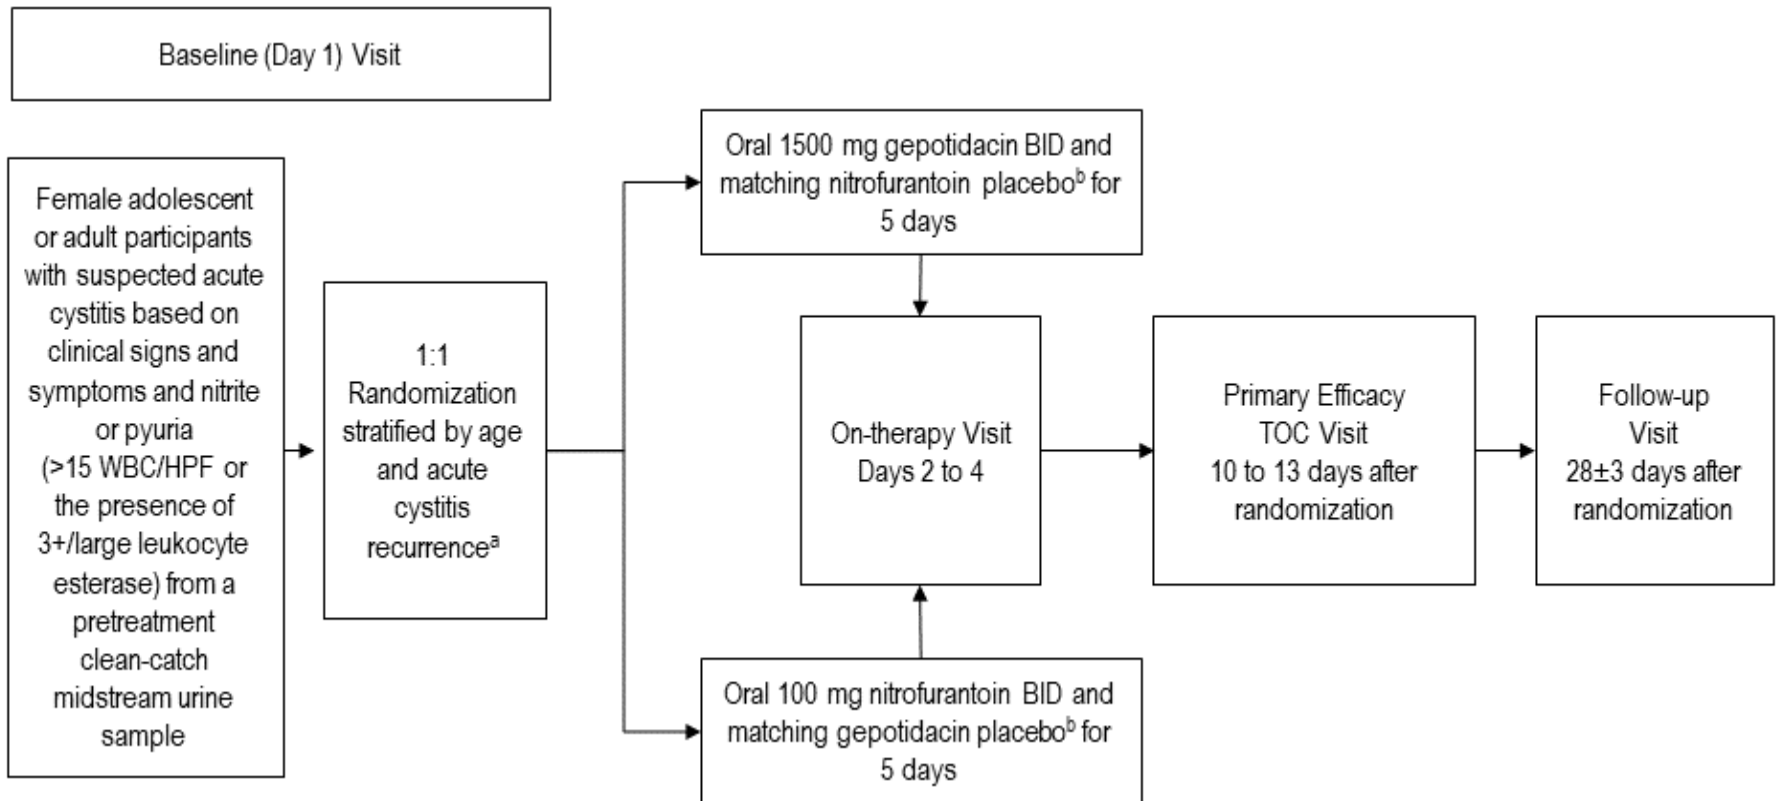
Baseline (Day 1) Visit

Female adolescent or adult participants with suspected acute cystitis based on clinical signs and symptoms and nitrite or pyuria (>15 WBC/HPF or the presence of 3+/large leukocyte esterase) from a pretreatment clean-catch midstream urine sample

1:1 Randomization stratified by age and acute cystitis recurrence$^a$

Oral 1500 mg gepotidacin BID and matching nitrofurantoin placebo$^b$ for 5 days

Oral 100 mg nitrofurantoin BID and matching gepotidacin placebo$^b$ for 5 days

On-therapy Visit Days 2 to 4

Primary Efficacy TOC Visit 10 to 13 days after randomization

Follow-up Visit 28±3 days after randomization